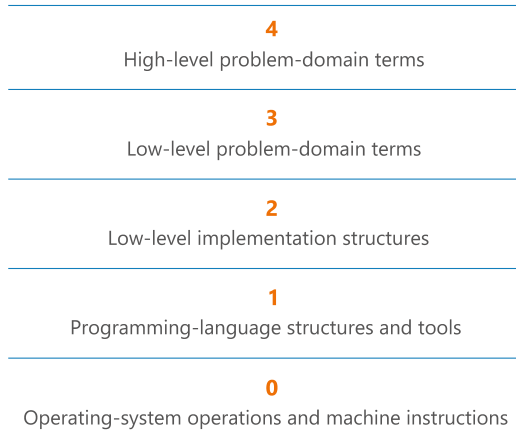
4
High-level problem-domain terms

3
Low-level problem-domain terms

2
Low-level implementation structures

1
Programming-language structures and tools

0
Operating-system operations and machine instructions